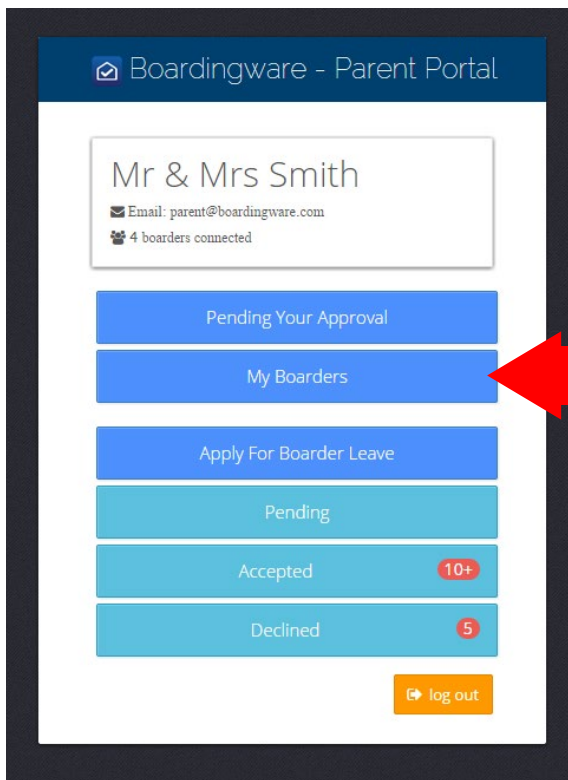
Boardingware - Parent Portal

Mr & Mrs Smith

Email: parent@boardingware.com

4 boarders connected

Pending Your Approval

My Boarders

Apply For Boarder Leave

Pending

Accepted 10+

Declined 5

log out